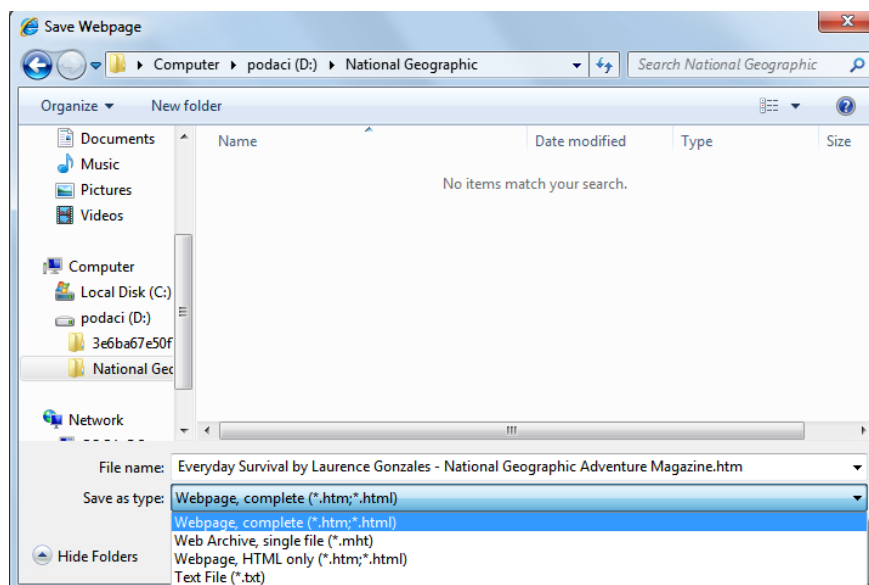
Save Webpage

Computer ▸ podaci (D:) ▸ National Geographic

Search National Geographic

Organize ▾ New folder

Documents
Music
Pictures
Videos

Computer
Local Disk (C:)
podaci (D:)
3e6ba67e50f
National Geo

Network
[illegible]

| Name | Date modified | Type | Size |
|---|---|---|---|
| No items match your search. | | | |

File name: Everyday Survival by Laurence Gonzales - National Geographic Adventure Magazine.htm

Save as type: Webpage, complete (*.htm;*.html)

Webpage, complete (*.htm;*.html)
Web Archive, single file (*.mht)
Webpage, HTML only (*.htm;*.html)
Text File (*.txt)

Hide Folders